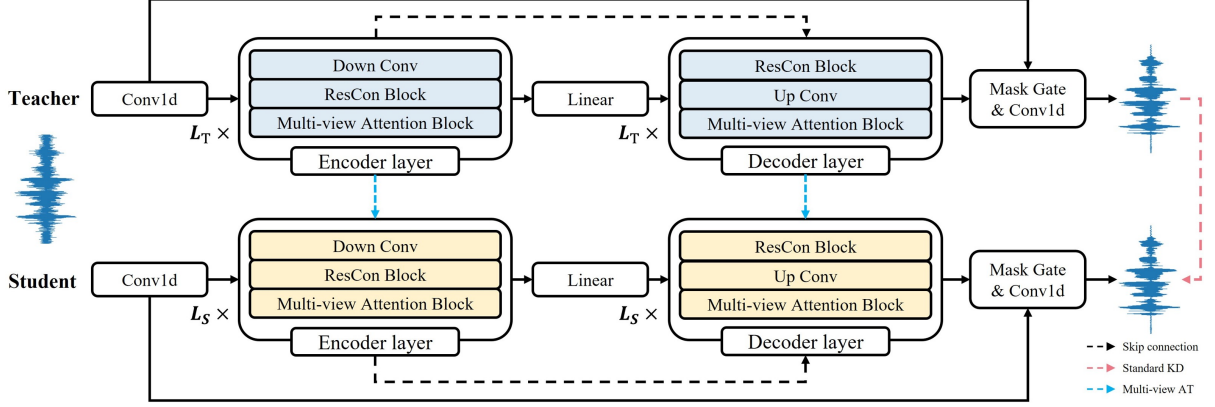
Teacher

Conv1d

Down Conv
ResCon Block
Multi-view Attention Block
Encoder layer

$L_T$ ×

Linear

ResCon Block
Up Conv
Multi-view Attention Block
Decoder layer

$L_T$ ×

Mask Gate & Conv1d

Student

Conv1d

Down Conv
ResCon Block
Multi-view Attention Block
Encoder layer

$L_S$ ×

Linear

ResCon Block
Up Conv
Multi-view Attention Block
Decoder layer

$L_S$ ×

Mask Gate & Conv1d

Skip connection
Standard KD
Multi-view AT